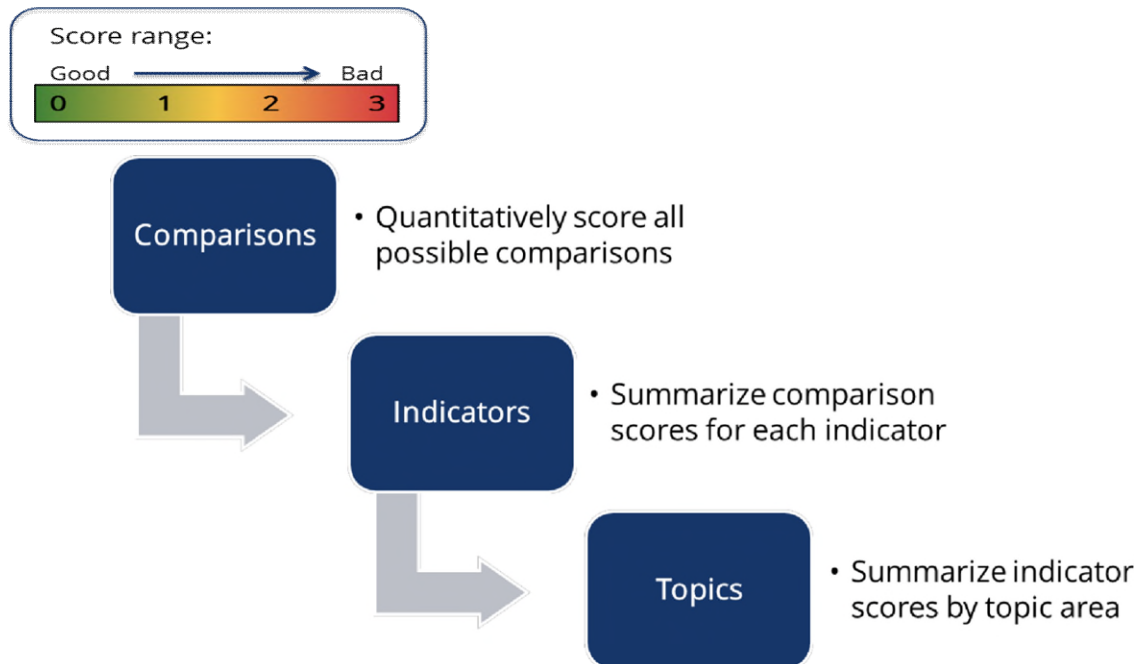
Score range:
Good Bad
0 1 2 3

Comparisons

• Quantitatively score all possible comparisons

Indicators

• Summarize comparison scores for each indicator

Topics

• Summarize indicator scores by topic area